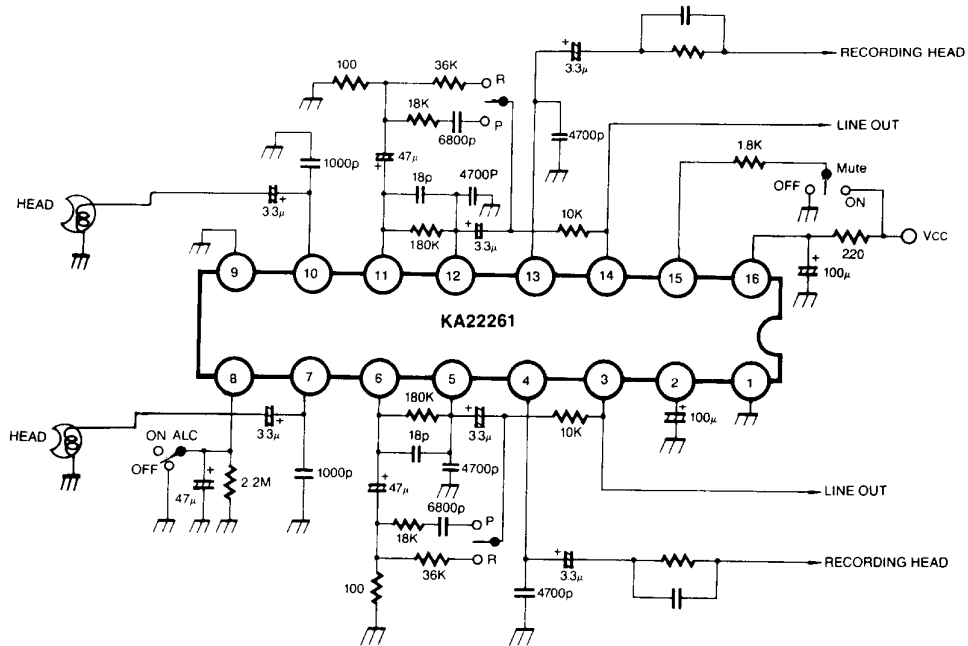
RECORDING HEAD

100
36K
R
18K
P
6800p
3.3μ
4700p
LINE OUT
1000p
47μ
18K
Mute
18p
4700P
OFF
ON
HEAD
3.3μ
10K
180K
3.3μ
VCC
220
100μ
9
10
11
12
13
14
15
16
KA22261
8
7
6
5
4
3
2
1
180K
HEAD
3.3μ
3.3μ
10K
100μ
ON ALC
18p
OFF
4700p
2.2M
1000p
47μ
LINE OUT
47μ
6800p
18K
P
36K
R
RECORDING HEAD
3.3μ
100
4700p